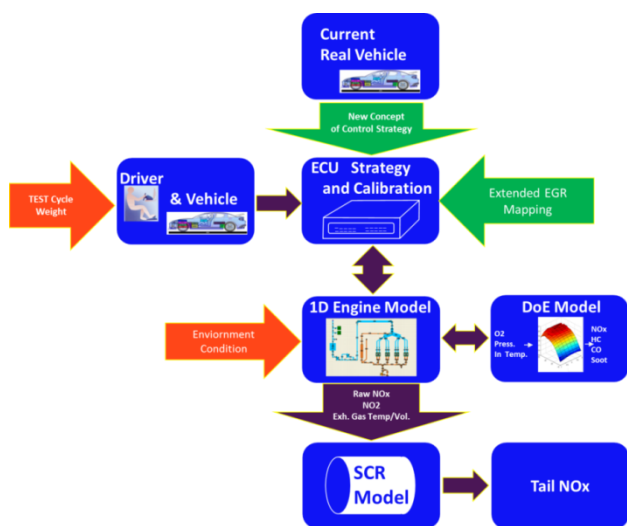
Current
Real Vehicle

New Concept
of Control Strategy

TEST Cycle
Weight

Driver
& Vehicle

ECU Strategy
and Calibration

Extended EGR
Mapping

Enviornment
Condition

1D Engine Model

DoE Model

O2
Press.
In Temp.

NOx
HC
CO
Soot

Raw NOx
NO2
Exh. Gas Temp/Vol.

SCR
Model

Tail NOx